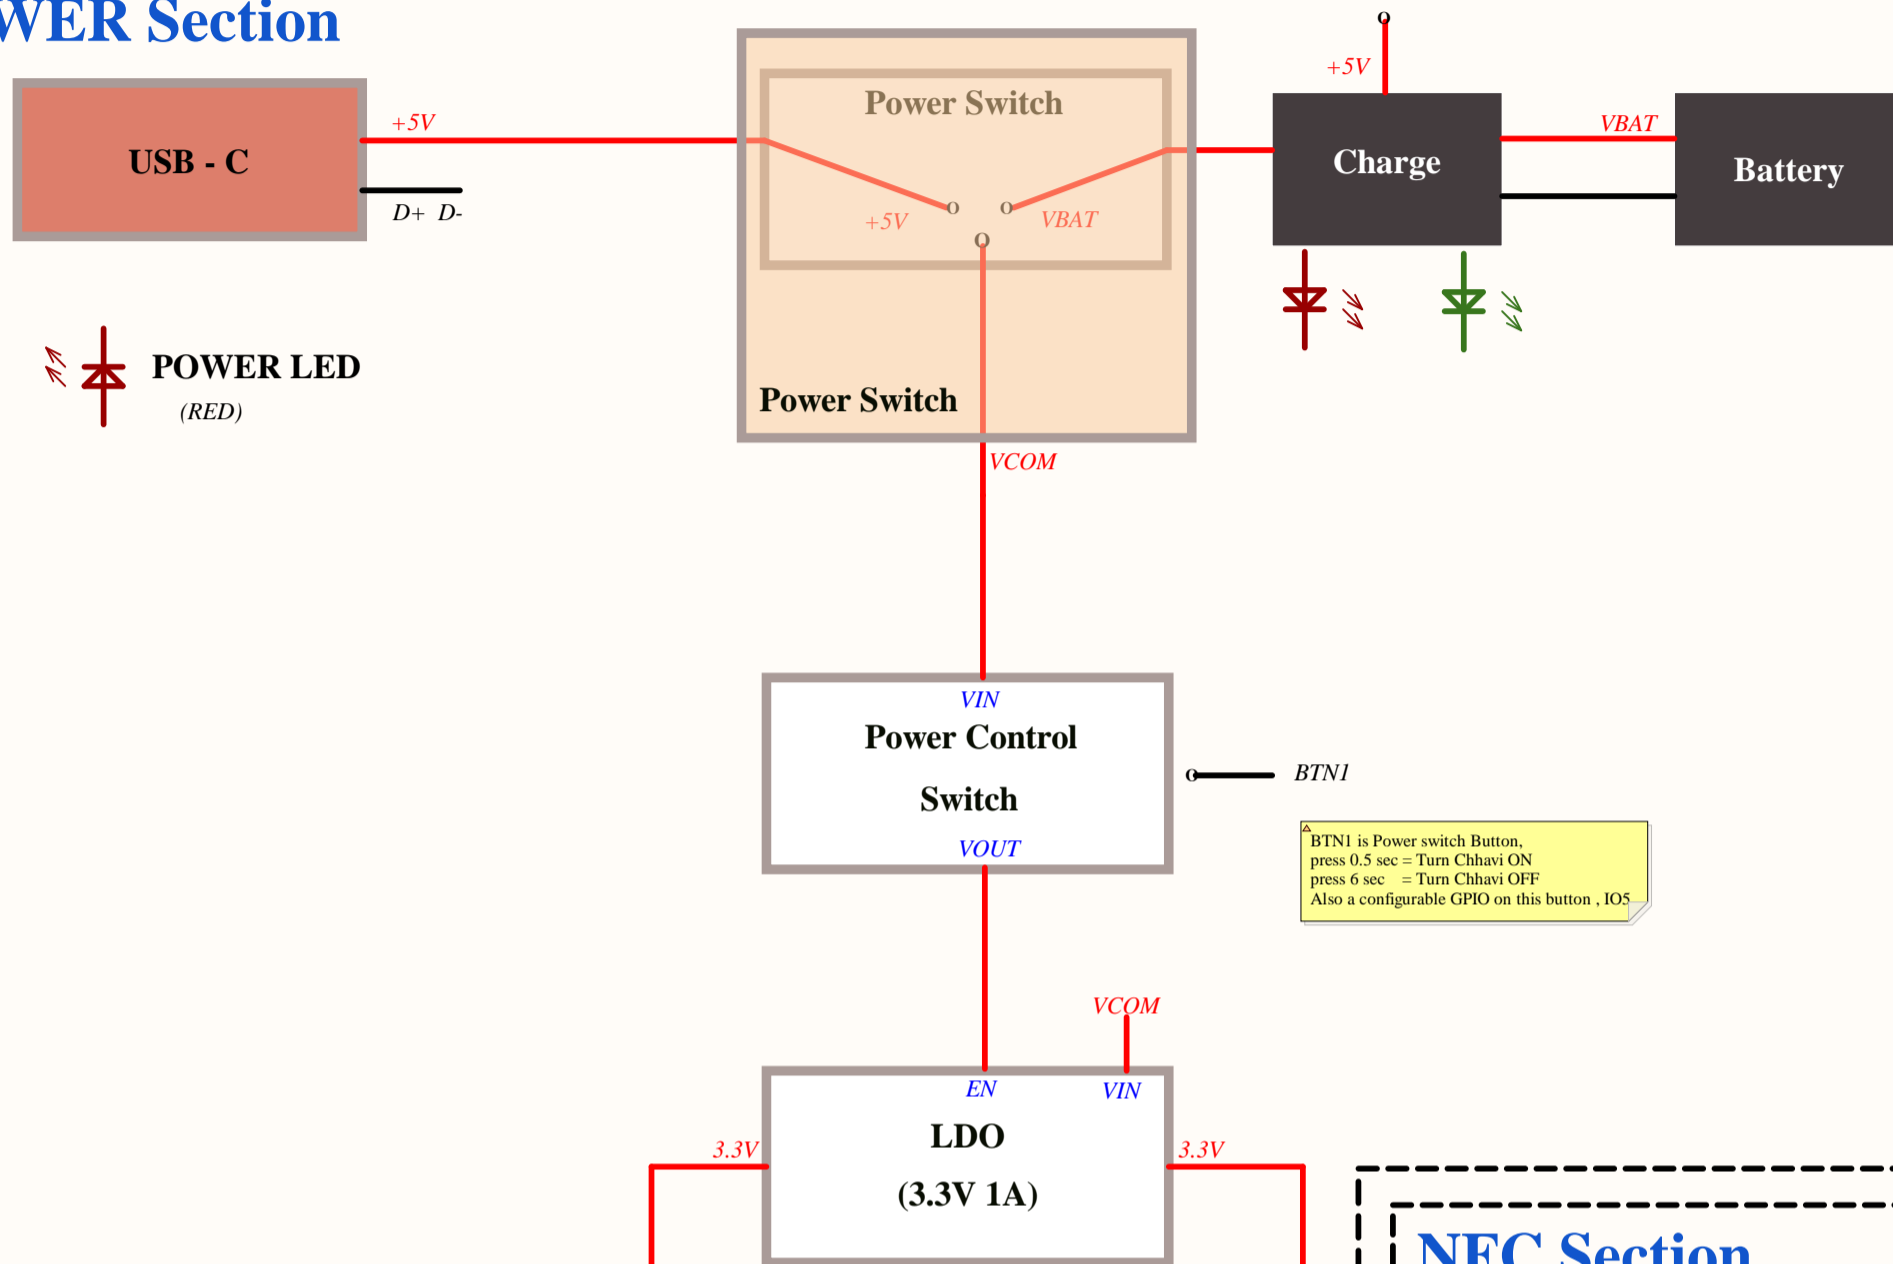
WER Section

USB - C

+5V

D+ D-

Power Switch

+5V

VBAT

Power Switch

+5V

Charge

VBAT

Battery

POWER LED

(RED)

VCOM

VIN

Power Control

Switch

VOUT

BTN1

BTN1 is Power switch Button,
press 0.5 sec = Turn Chhavi ON
press 6 sec = Turn Chhavi OFF
Also a configurable GPIO on this button , IO5

VCOM

EN

VIN

3.3V

LDO

(3.3V 1A)

3.3V

NFC Section